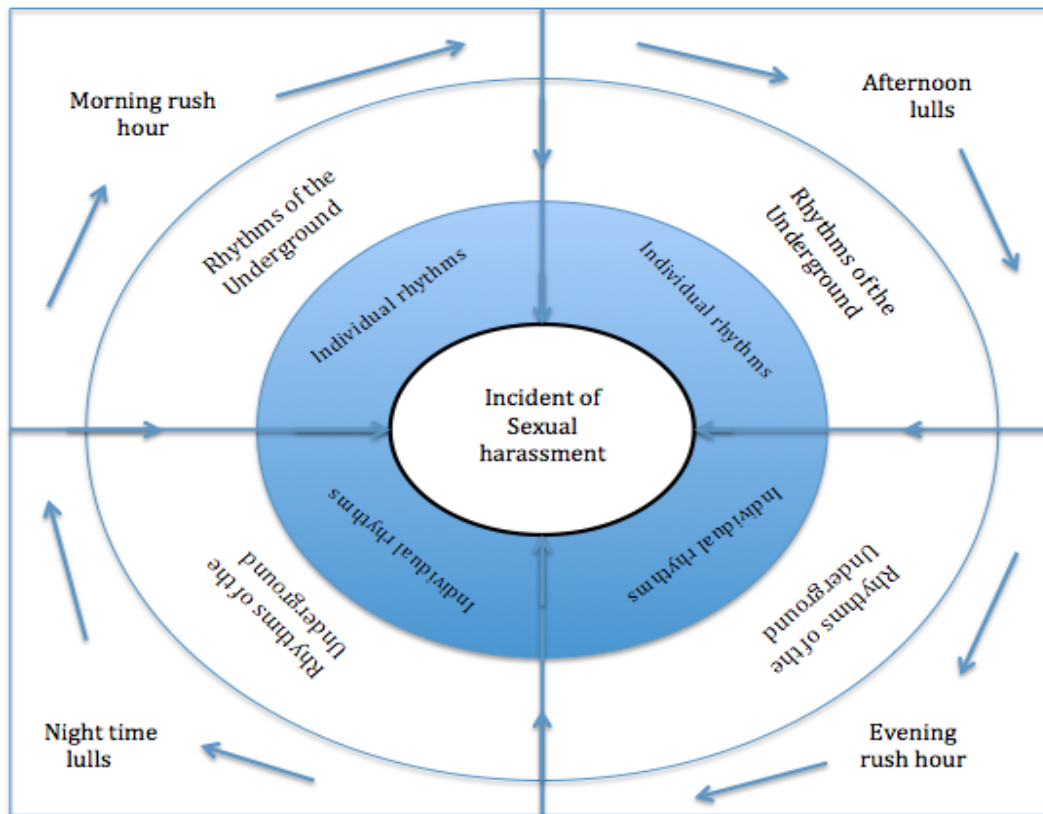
Morning rush hour

Afternoon lulls

Rhythms of the Underground

Rhythms of the Underground

Individual rhythms

Individual rhythms

Incident of Sexual harassment

Individual rhythms

Individual rhythms

Rhythms of the Underground

Rhythms of the Underground

Night time lulls

Evening rush hour